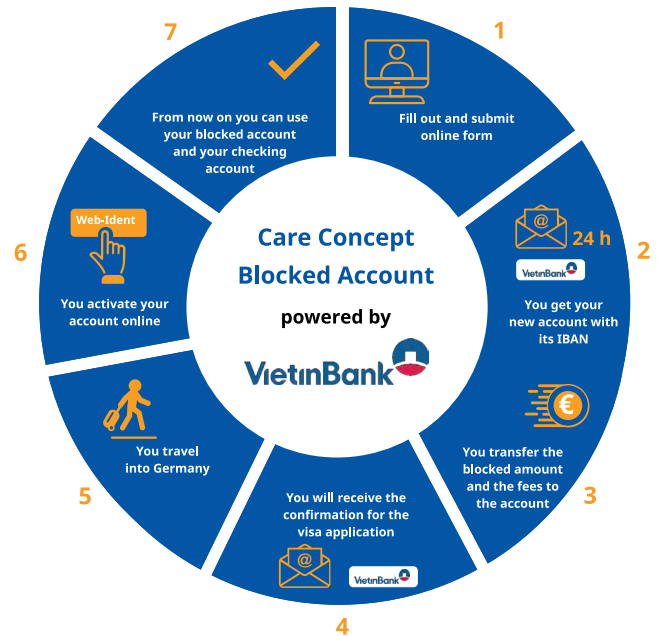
Care Concept Blocked Account

powered by

VietinBank

1

Fill out and submit online form

2

24 h

VietinBank

You get your new account with its IBAN

3

You transfer the blocked amount and the fees to the account

4

You will receive the confirmation for the visa application

VietinBank

5

You travel into Germany

6

Web-Ident

You activate your account online

7

From now on you can use your blocked account and your checking account